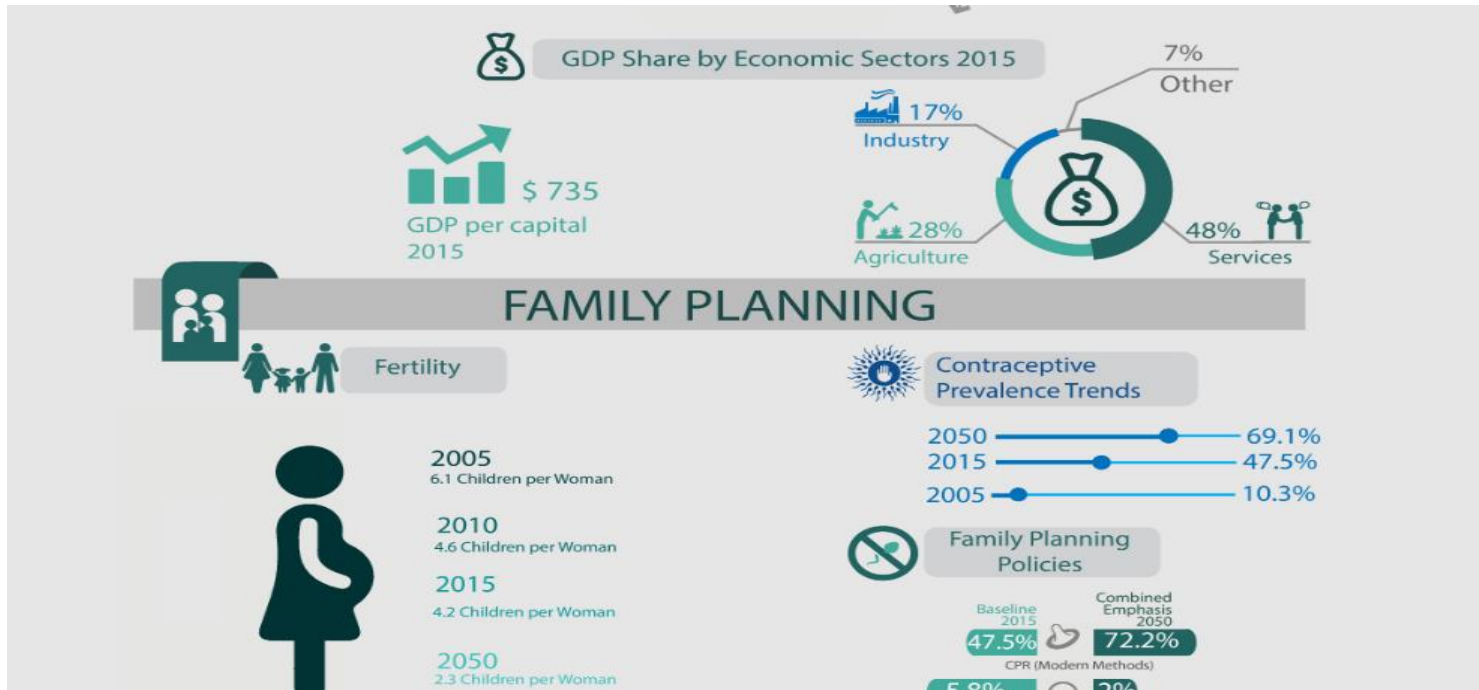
GDP Share by Economic Sectors 2015

7%
Other

17%
Industry

$ 735
GDP per capital
2015

28%
Agriculture

48%
Services

FAMILY PLANNING

Fertility

2005
6.1 Children per Woman

2010
4.6 Children per Woman

2015
4.2 Children per Woman

2050
2.3 Children per Woman

Contraceptive Prevalence Trends

2050 69.1%
2015 47.5%
2005 10.3%

Family Planning Policies

Baseline 2015
47.5%

Combined Emphasis 2050
72.2%

CPR (Modern Methods)

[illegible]